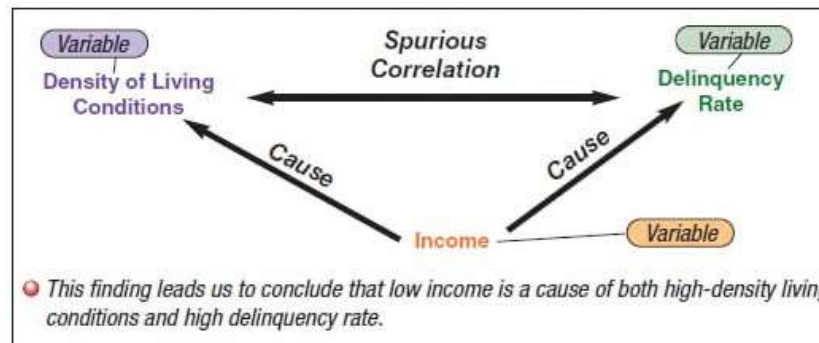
Variable
Density of Living Conditions

Spurious Correlation

Variable
Delinquency Rate

Cause

Cause

Income

Variable

This finding leads us to conclude that low income is a cause of both high-density living conditions and high delinquency rate.